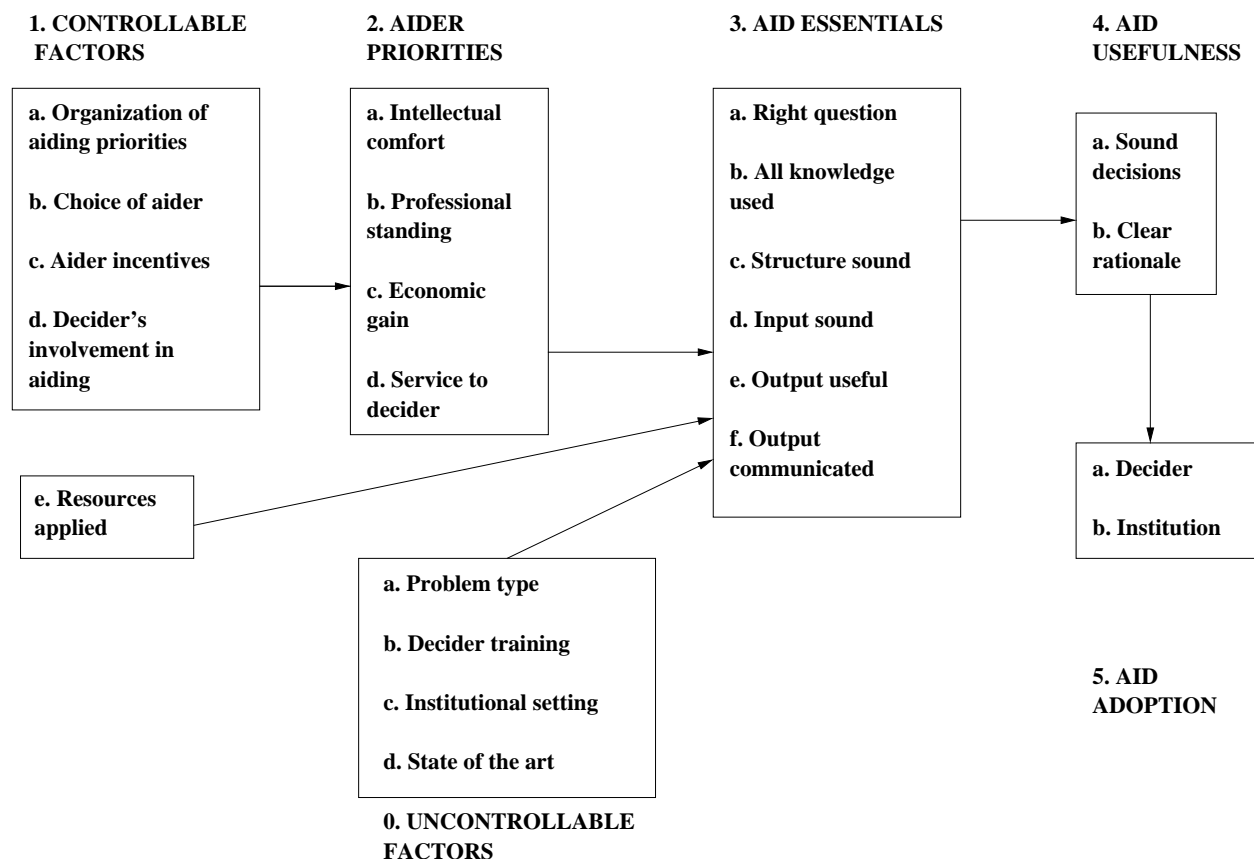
1. CONTROLLABLE FACTORS

a. Organization of aiding priorities

b. Choice of aider

c. Aider incentives

d. Decider's involvement in aiding

e. Resources applied

2. AIDER PRIORITIES

a. Intellectual comfort

b. Professional standing

c. Economic gain

d. Service to decider

3. AID ESSENTIALS

a. Right question

b. All knowledge used

c. Structure sound

d. Input sound

e. Output useful

f. Output communicated

4. AID USEFULNESS

a. Sound decisions

b. Clear rationale

a. Decider

b. Institution

5. AID ADOPTION

a. Problem type

b. Decider training

c. Institutional setting

d. State of the art

0. UNCONTROLLABLE FACTORS